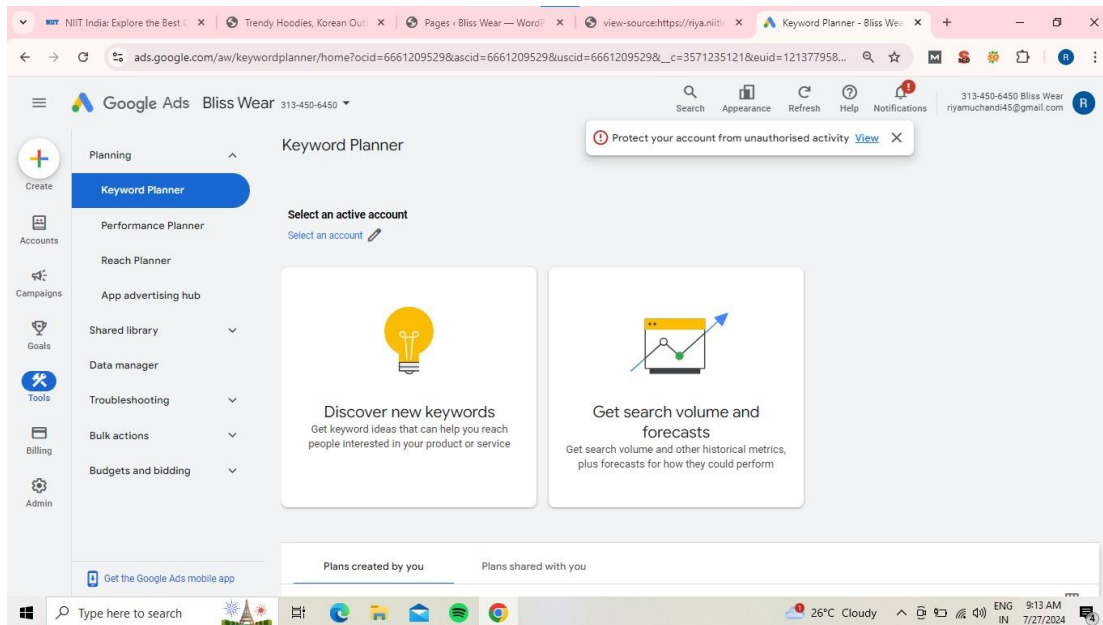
NIIT NIIT India: Explore the Best C ×
Trendy Hoodies, Korean Out ×
Pages ‹ Bliss Wear — WordP ×
view-source:https://riya.niit ×
Keyword Planner - Bliss Wea ×
+

ads.google.com/aw/keywordplanner/home?ocid=6661209529&ascid=6661209529&uscid=6661209529&__c=3571235121&euid=121377958...

R

Google Ads Bliss Wear 313-450-6450

Search Appearance Refresh Help Notifications

313-450-6450 Bliss Wear
riyamuchandi45@gmail.com

R

Create

Accounts

Campaigns

Goals

Tools

Billing

Admin

Planning

Keyword Planner

Performance Planner

Reach Planner

App advertising hub

Shared library

Data manager

Troubleshooting

Bulk actions

Budgets and bidding

Get the Google Ads mobile app

Keyword Planner

Protect your account from unauthorised activity View ×

Select an active account

Select an account

Discover new keywords
Get keyword ideas that can help you reach people interested in your product or service

Get search volume and forecasts
Get search volume and other historical metrics, plus forecasts for how they could perform

Plans created by you

Plans shared with you

Type here to search

26°C Cloudy

ENG IN

9:13 AM 7/27/2024

4